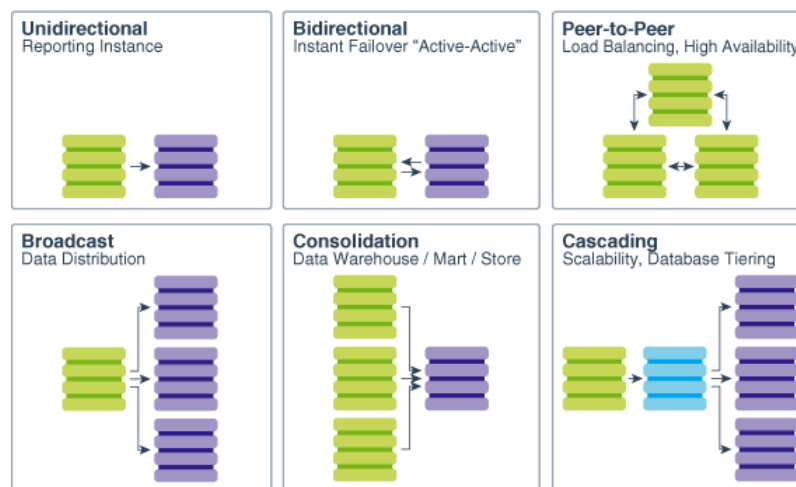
Unidirectional
Reporting Instance

Bidirectional
Instant Failover "Active-Active"

Peer-to-Peer
Load Balancing, High Availability

Broadcast
Data Distribution

Consolidation
Data Warehouse / Mart / Store

Cascading
Scalability, Database Tiering